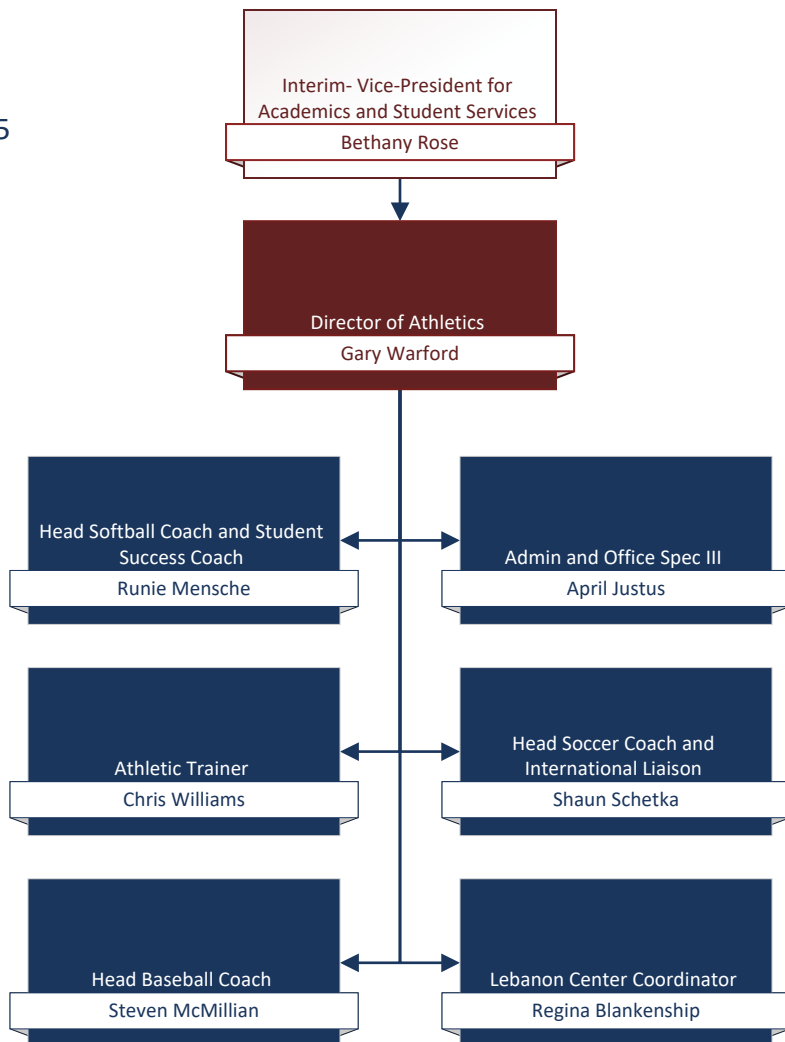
5

Interim- Vice-President for Academics and Student Services
Bethany Rose

Director of Athletics
Gary Warford

Head Softball Coach and Student Success Coach
Runie Mensche

Admin and Office Spec III
April Justus

Athletic Trainer
Chris Williams

Head Soccer Coach and International Liaison
Shaun Schetka

Head Baseball Coach
Steven McMillian

Lebanon Center Coordinator
Regina Blankenship